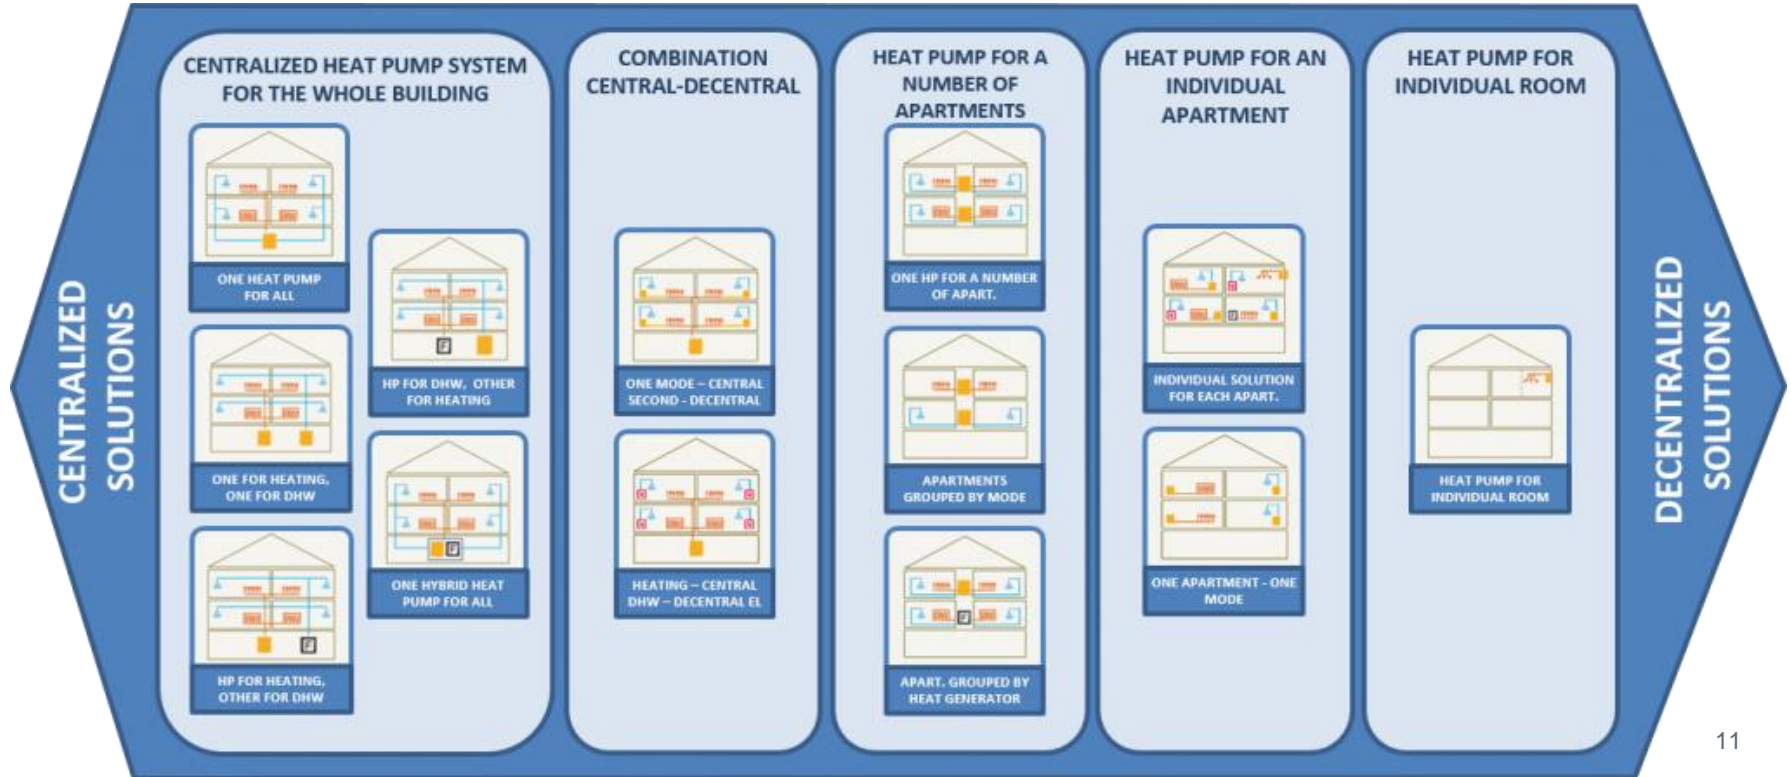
CENTRALIZED SOLUTIONS

CENTRALIZED HEAT PUMP SYSTEM FOR THE WHOLE BUILDING

ONE HEAT PUMP FOR ALL

HP FOR DHW, OTHER FOR HEATING

ONE FOR HEATING, ONE FOR DHW

ONE HYBRID HEAT PUMP FOR ALL

HP FOR HEATING, OTHER FOR DHW

COMBINATION CENTRAL-DECENTRAL

ONE MODE – CENTRAL SECOND - DECENTRAL

HEATING – CENTRAL DHW – DECENTRAL EL

HEAT PUMP FOR A NUMBER OF APARTMENTS

ONE HP FOR A NUMBER OF APART.

APARTMENTS GROUPED BY MODE

APART. GROUPED BY HEAT GENERATOR

HEAT PUMP FOR AN INDIVIDUAL APARTMENT

INDIVIDUAL SOLUTION FOR EACH APART.

ONE APARTMENT - ONE MODE

HEAT PUMP FOR INDIVIDUAL ROOM

HEAT PUMP FOR INDIVIDUAL ROOM

DECENTRALIZED SOLUTIONS

11